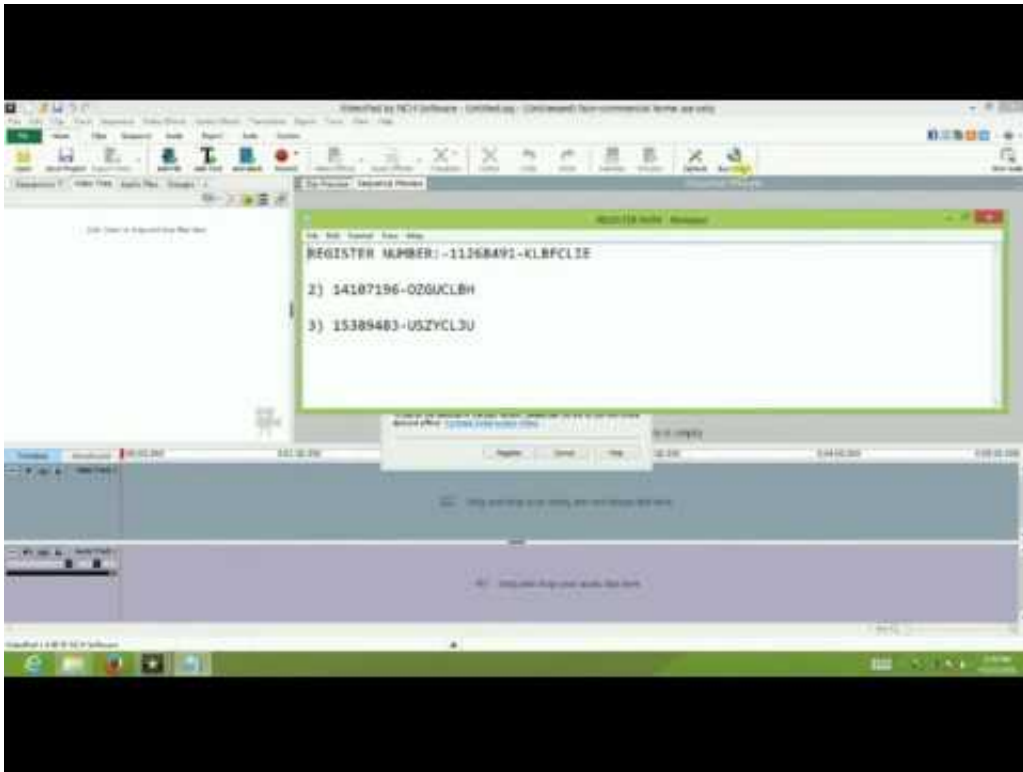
VideoPad by NCH Software - Untitled.vpj - (Unlicensed) Non-commercial home use only

REGISTER NUMB - Notepad

File Edit Format View Help

REGISTER NUMBER:-11268491-KLBFCLIE

2) 14107196-OZGUCLBH

3) 15389483-USZYCL3U

Register Cancel Help